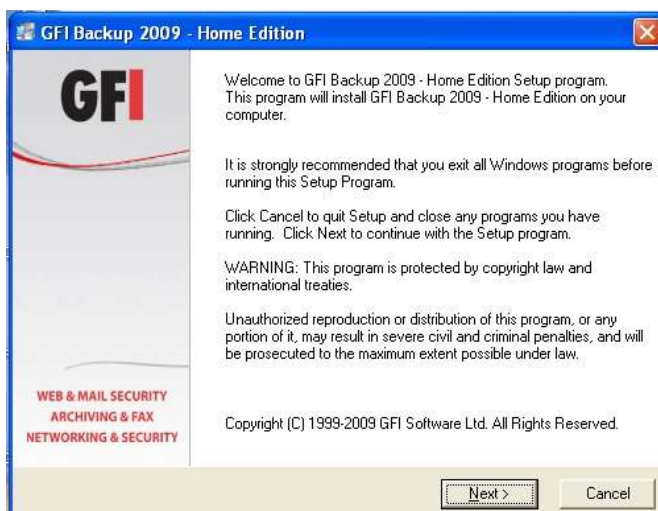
GFI Backup 2009 - Home Edition

GFI

WEB & MAIL SECURITY
ARCHIVING & FAX
NETWORKING & SECURITY

Welcome to GFI Backup 2009 - Home Edition Setup program. This program will install GFI Backup 2009 - Home Edition on your computer.

It is strongly recommended that you exit all Windows programs before running this Setup Program.

Click Cancel to quit Setup and close any programs you have running. Click Next to continue with the Setup program.

WARNING: This program is protected by copyright law and international treaties.

Unauthorized reproduction or distribution of this program, or any portion of it, may result in severe civil and criminal penalties, and will be prosecuted to the maximum extent possible under law.

Copyright (C) 1999-2009 GFI Software Ltd. All Rights Reserved.

Next >
Cancel